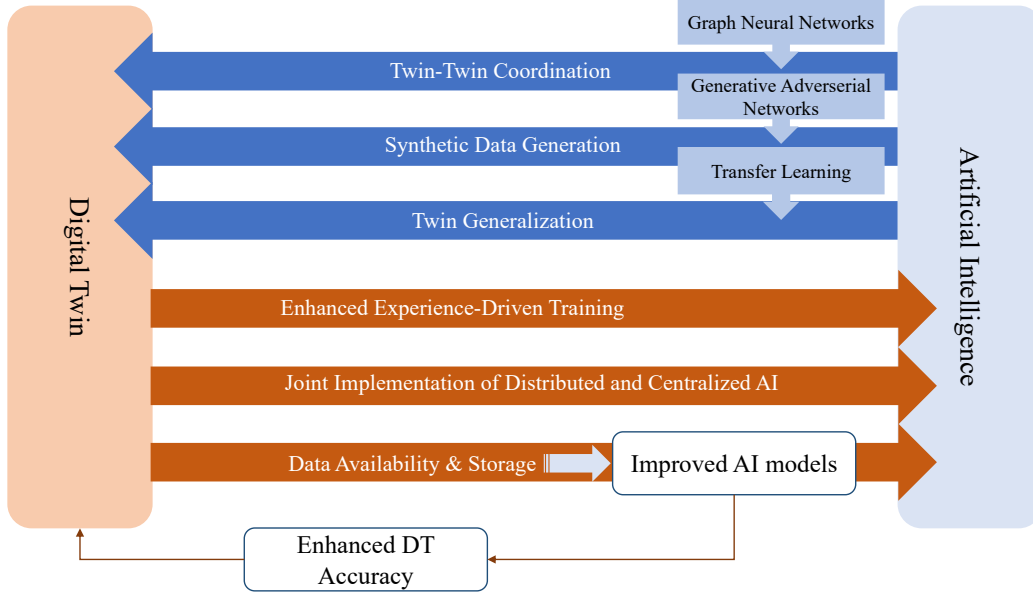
Digital Twin

Graph Neural Networks

Twin-Twin Coordination

Generative Adverserial Networks

Synthetic Data Generation

Transfer Learning

Twin Generalization

Enhanced Experience-Driven Training

Joint Implementation of Distributed and Centralized AI

Data Availability & Storage

Improved AI models

Enhanced DT Accuracy

Artificial Intelligence